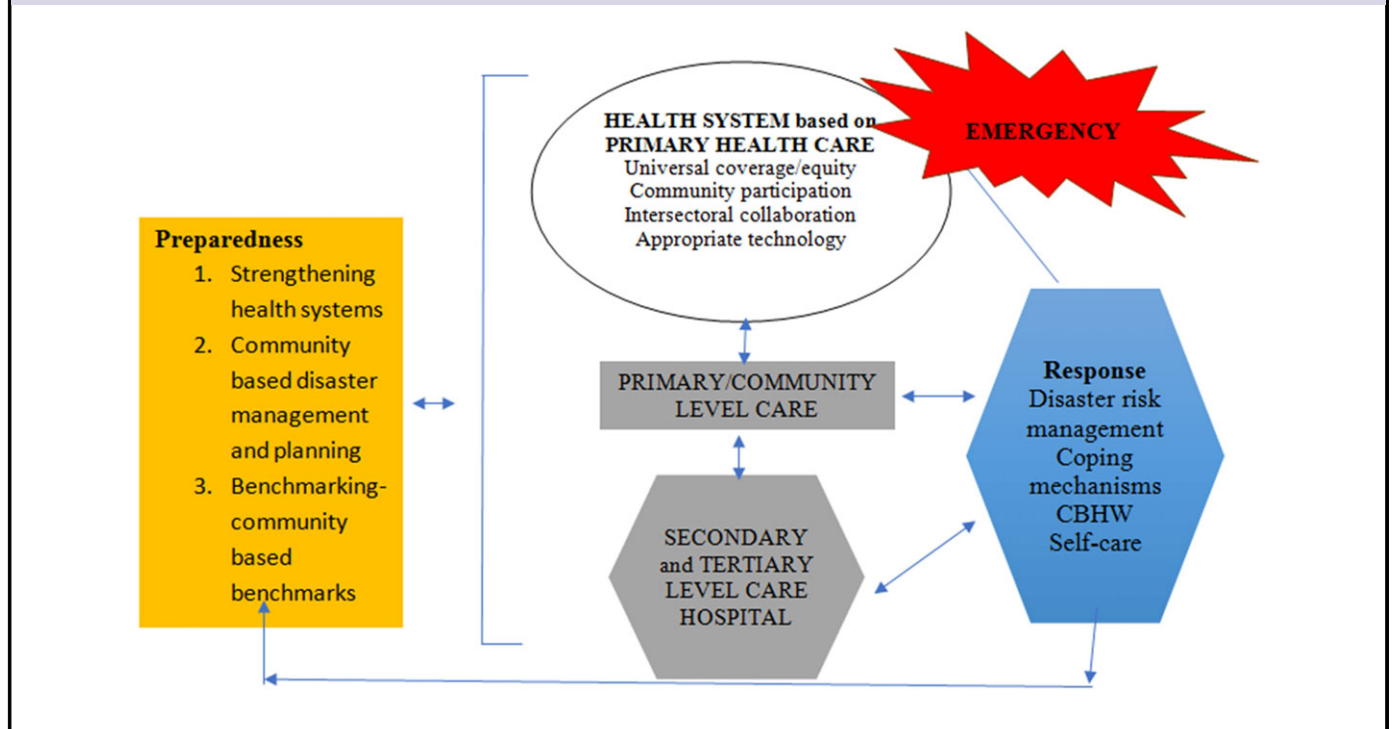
HEALTH SYSTEM based on PRIMARY HEALTH CARE
Universal coverage/equity
Community participation
Intersectoral collaboration
Appropriate technology

EMERGENCY

Preparedness
1. Strengthening health systems
2. Community based disaster management and planning
3. Benchmarking-community based benchmarks

PRIMARY/COMMUNITY LEVEL CARE

Response
Disaster risk management
Coping mechanisms
CBHW
Self-care

SECONDARY and TERTIARY LEVEL CARE HOSPITAL